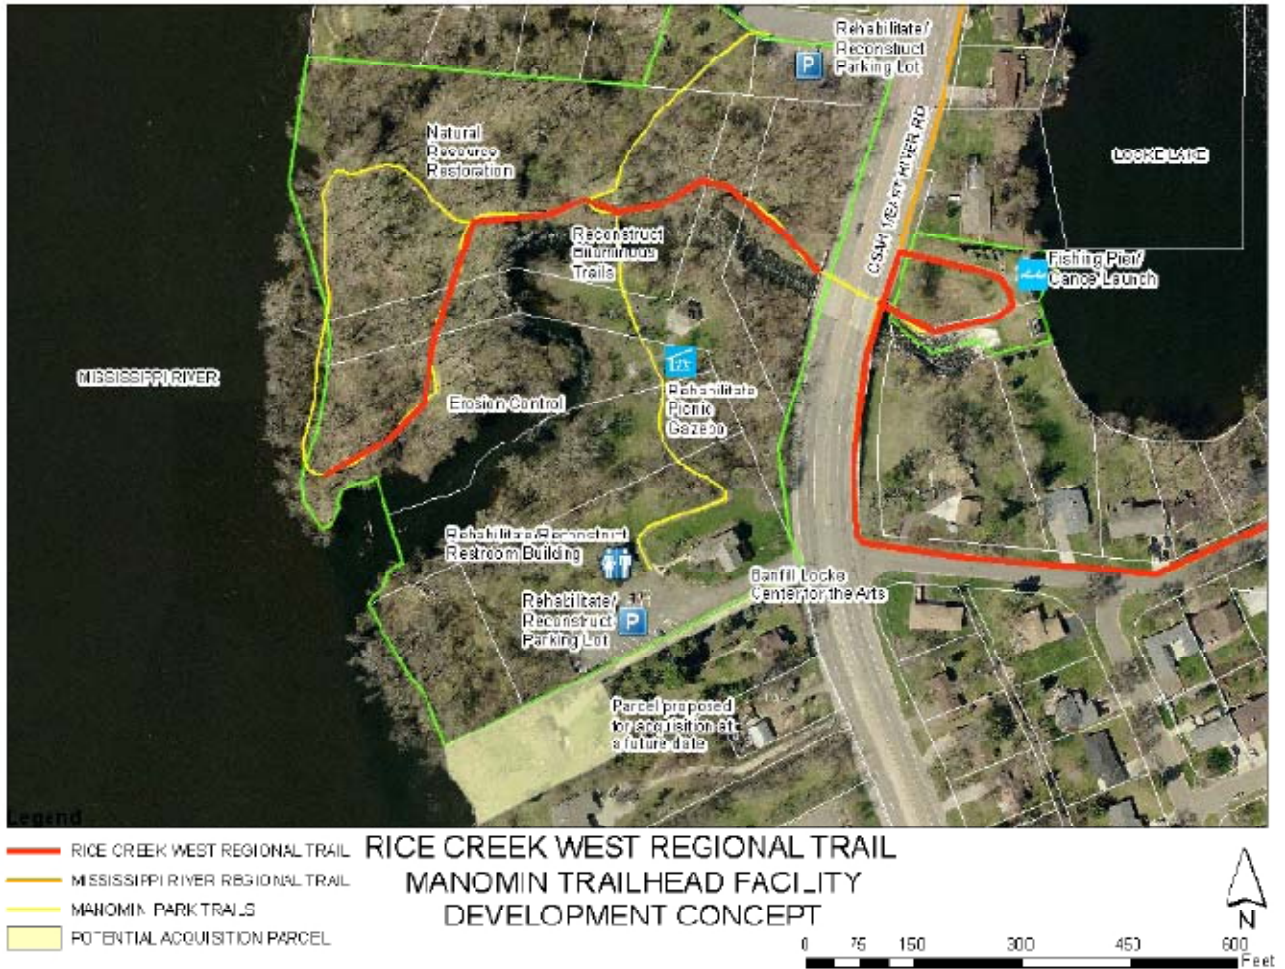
Rehabilitate/ Reconstruct Parking Lot

P

Natural Resource Restoration

LOCKE LAKE

CSAH 1/EAST RIVER RD

Reconstruct Bituminous Trails

Fishing Pier/ Canoe Launch

MISSISSIPPI RIVER

Rehabilitate Picnic Gazebo

Erosion Control

Rehabilitate/Reconstruct Restroom Building

Banfill Locke Center for the Arts

Rehabilitate/ Reconstruct Parking Lot

P

Parcel proposed for acquisition at a future date

Legend

RICE CREEK WEST REGIONAL TRAIL

MISSISSIPPI RIVER REGIONAL TRAIL

MANOMIN PARK TRAILS

POTENTIAL ACQUISITION PARCEL

RICE CREEK WEST REGIONAL TRAIL
MANOMIN TRAILHEAD FACILITY
DEVELOPMENT CONCEPT

N

0 75 150 300 450 600
Feet